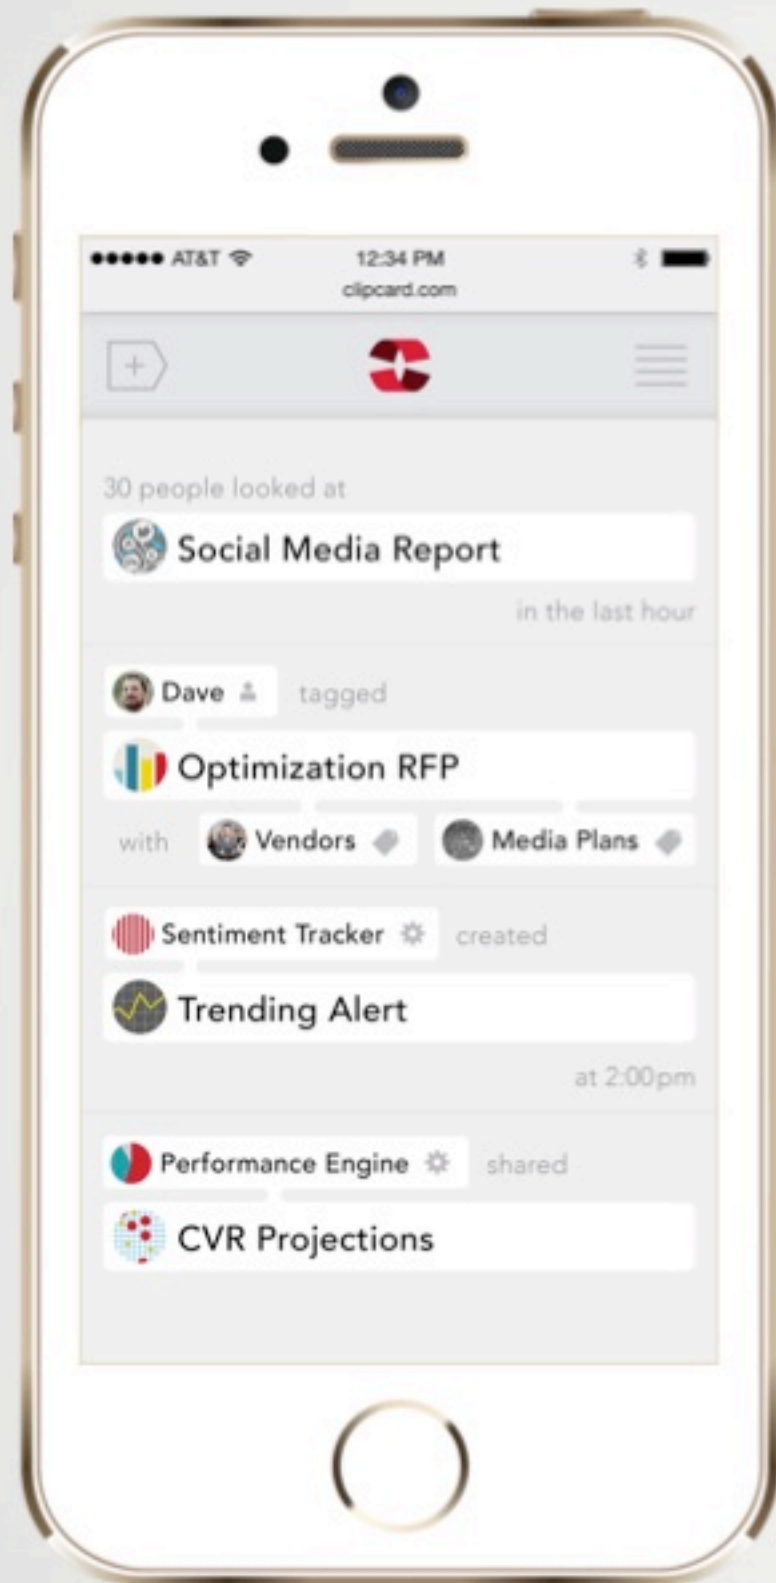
●●●●● AT&T 12:34 PM
clipcard.com

30 people looked at
Social Media Report
in the last hour

Dave tagged
Optimization RFP
with Vendors Media Plans

Sentiment Tracker created
Trending Alert
at 2:00pm

Performance Engine shared
CVR Projections